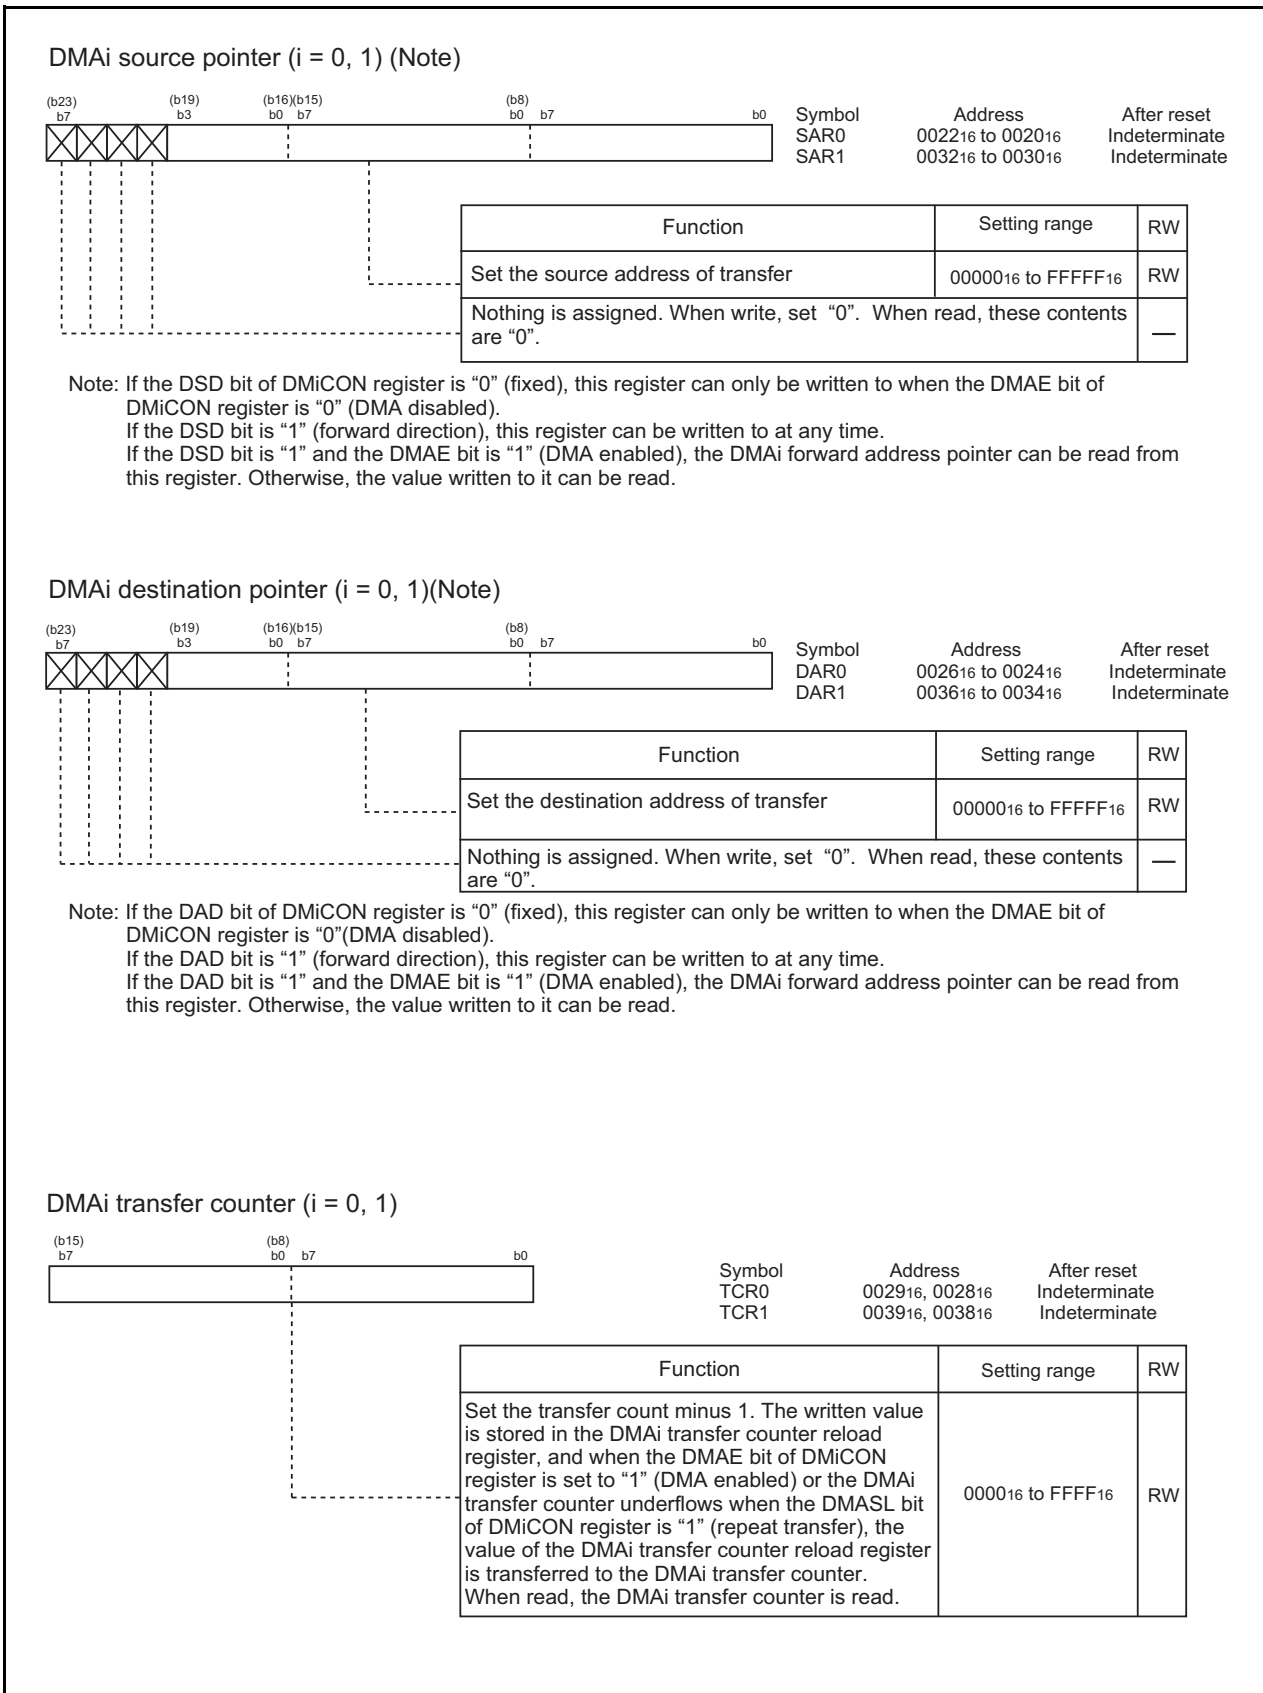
DMAi source pointer (i = 0, 1) (Note)

(b23) b7 (b19) b3 (b16)(b15) b0 b7 (b8) b0 b7 b0

| Symbol | Address | After reset |
|---|---|---|
| SAR0 | $0022_{16}$ to $0020_{16}$ | Indeterminate |
| SAR1 | $0032_{16}$ to $0030_{16}$ | Indeterminate |

| Function | Setting range | RW |
|---|---|---|
| Set the source address of transfer | $00000_{16}$ to $FFFFF_{16}$ | RW |
| Nothing is assigned. When write, set "0". When read, these contents are "0". | | — |

Note: If the DSD bit of DMiCON register is "0" (fixed), this register can only be written to when the DMAE bit of DMiCON register is "0" (DMA disabled).
If the DSD bit is "1" (forward direction), this register can be written to at any time.
If the DSD bit is "1" and the DMAE bit is "1" (DMA enabled), the DMAi forward address pointer can be read from this register. Otherwise, the value written to it can be read.

DMAi destination pointer (i = 0, 1)(Note)

(b23) b7 (b19) b3 (b16)(b15) b0 b7 (b8) b0 b7 b0

| Symbol | Address | After reset |
|---|---|---|
| DAR0 | $0026_{16}$ to $0024_{16}$ | Indeterminate |
| DAR1 | $0036_{16}$ to $0034_{16}$ | Indeterminate |

| Function | Setting range | RW |
|---|---|---|
| Set the destination address of transfer | $00000_{16}$ to $FFFFF_{16}$ | RW |
| Nothing is assigned. When write, set "0". When read, these contents are "0". | | — |

Note: If the DAD bit of DMiCON register is "0" (fixed), this register can only be written to when the DMAE bit of DMiCON register is "0"(DMA disabled).
If the DAD bit is "1" (forward direction), this register can be written to at any time.
If the DAD bit is "1" and the DMAE bit is "1" (DMA enabled), the DMAi forward address pointer can be read from this register. Otherwise, the value written to it can be read.

DMAi transfer counter (i = 0, 1)

(b15) b7 (b8) b0 b7 b0

| Symbol | Address | After reset |
|---|---|---|
| TCR0 | $0029_{16}$, $0028_{16}$ | Indeterminate |
| TCR1 | $0039_{16}$, $0038_{16}$ | Indeterminate |

| Function | Setting range | RW |
|---|---|---|
| Set the transfer count minus 1. The written value is stored in the DMAi transfer counter reload register, and when the DMAE bit of DMiCON register is set to "1" (DMA enabled) or the DMAi transfer counter underflows when the DMASL bit of DMiCON register is "1" (repeat transfer), the value of the DMAi transfer counter reload register is transferred to the DMAi transfer counter. When read, the DMAi transfer counter is read. | $0000_{16}$ to $FFFF_{16}$ | RW |